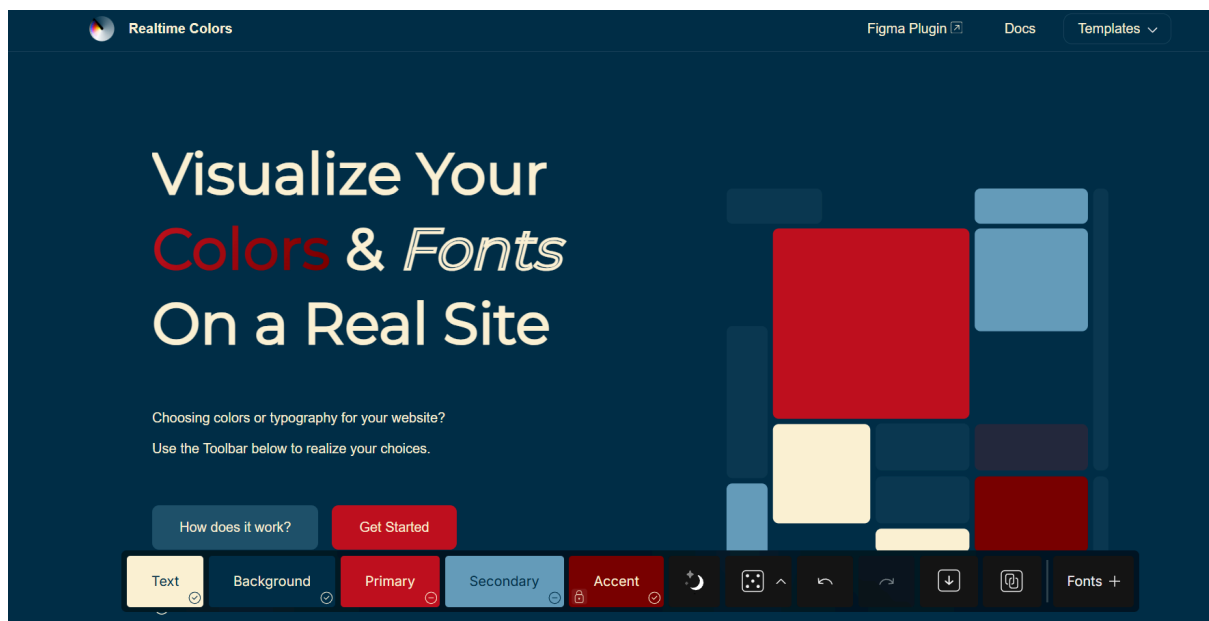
Realtime Colors

Figma Plugin

Docs

Templates

Visualize Your Colors & Fonts On a Real Site

Choosing colors or typography for your website?

Use the Toolbar below to realize your choices.

How does it work?

Get Started

Text

Background

Primary

Secondary

Accent

Fonts +